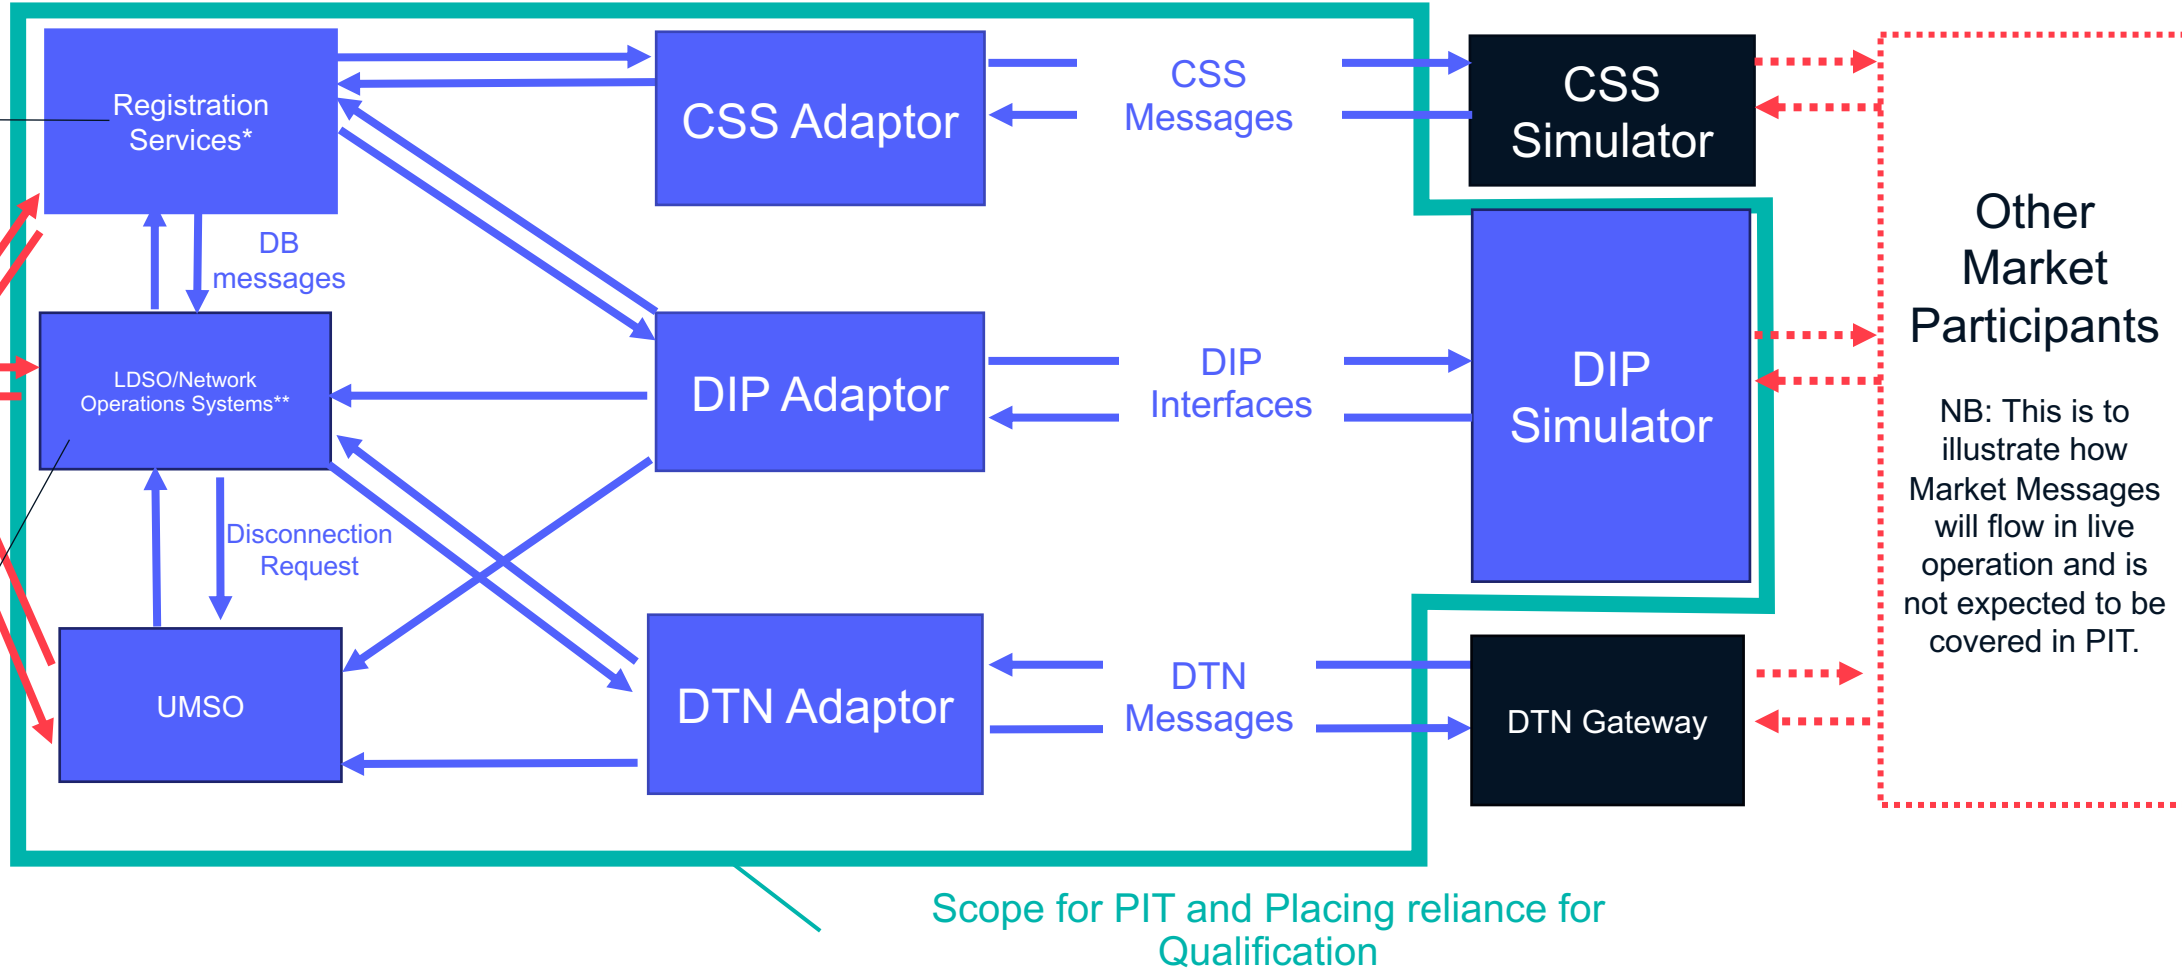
Registration Services*

CSS Adaptor

CSS Messages

CSS Simulator

DB messages

LDSO/Network Operations Systems**

DIP Adaptor

DIP Interfaces

DIP Simulator

Other Market Participants

NB: This is to illustrate how Market Messages will flow in live operation and is not expected to be covered in PIT.

Disconnection Request

UMSO

DTN Adaptor

DTN Messages

DTN Gateway

Scope for PIT and Placing reliance for Qualification